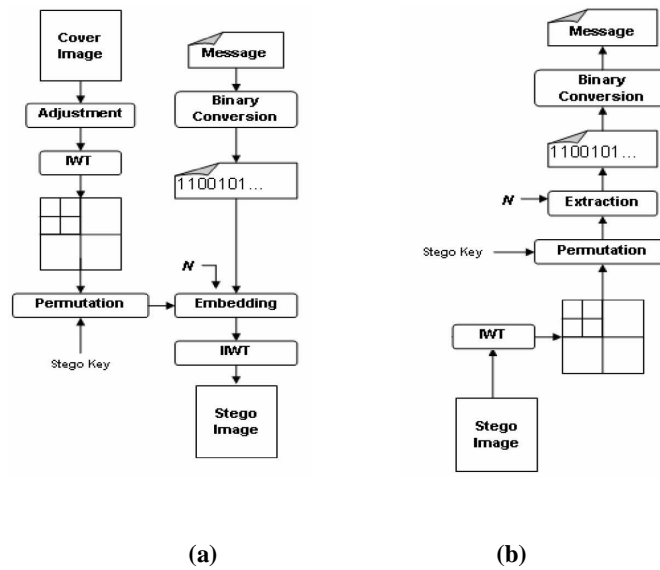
Cover Image

Adjustment

IWT

Permutation

Stego Key

Message

Binary Conversion

1100101...

N

Embedding

IIWT

Stego Image

Message

Binary Conversion

1100101...

N

Extraction

Stego Key

Permutation

IWT

Stego Image

(a)

(b)